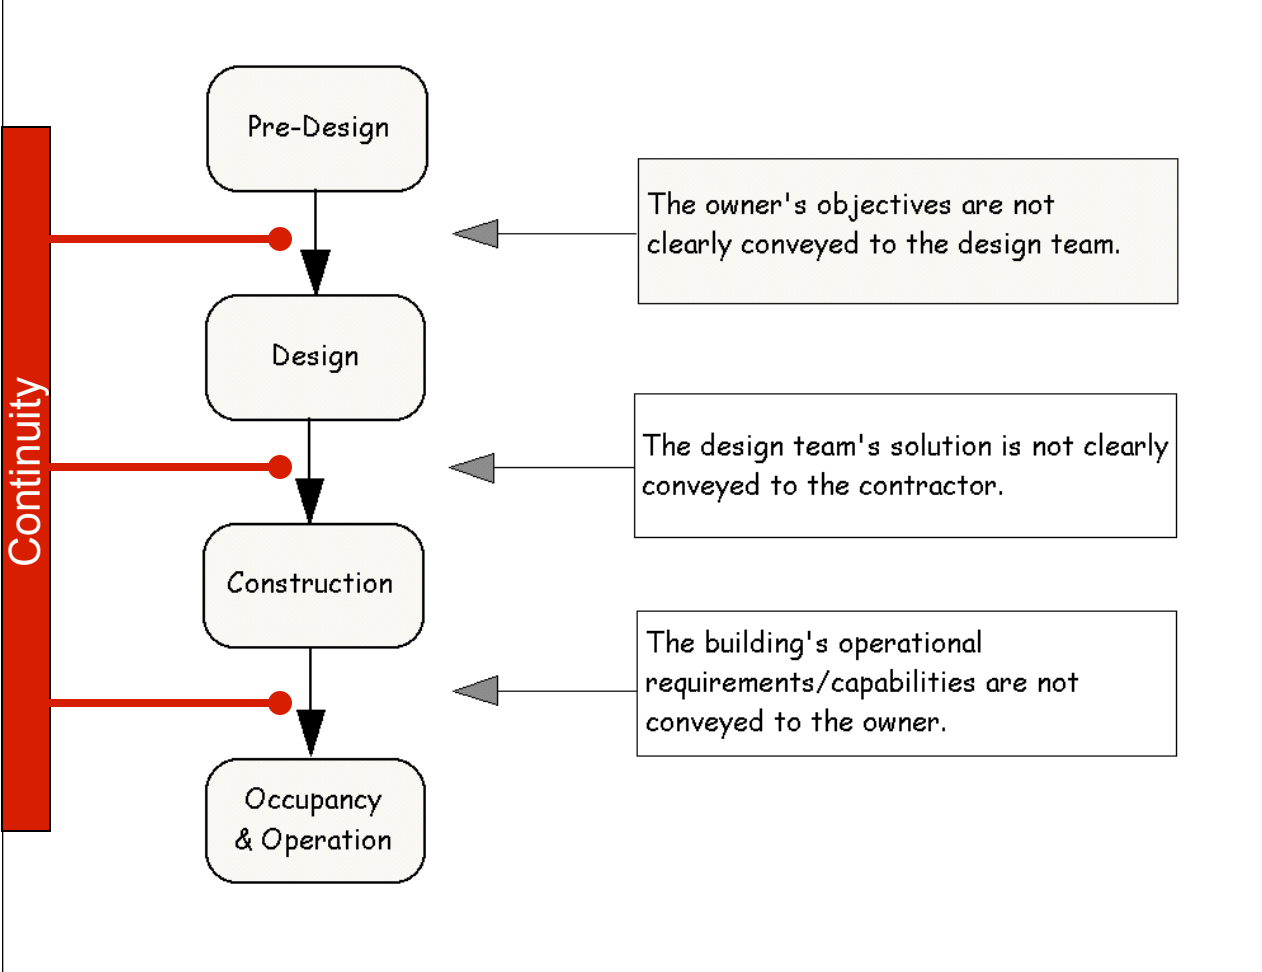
Continuity

Pre-Design

Design

Construction

Occupancy & Operation

The owner's objectives are not clearly conveyed to the design team.

The design team's solution is not clearly conveyed to the contractor.

The building's operational requirements/capabilities are not conveyed to the owner.